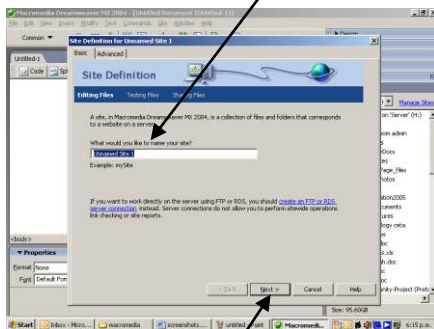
Macromedia Dreamweaver MX 2004 - [Untitled Document (Untitled-1)]
File Edit View Insert Modify Text Commands Site Window Help
Common
Untitled-1
Code Split
Site Definition for Unnamed Site 1
Basic Advanced
Site Definition
Editing Files Testing Files Sharing Files
A site, in Macromedia Dreamweaver MX 2004, is a collection of files and folders that corresponds to a website on a server.
What would you like to name your site?
Unnamed Site 1
Example: mySite
If you want to work directly on the server using FTP or RDS, you should create an FTP or RDS server connection instead. Server connections do not allow you to perform sitewide operations link checking or site reports.
< Back Next > Cancel Help
<body>
Properties
Format None
Font Default Font
Design
Manage Sites
on Server (H:)
Size: 95.60GB
Start Inbox - Micro... macromedia screenshots... untitled - Paint Macromedi... 6:15 p.m.